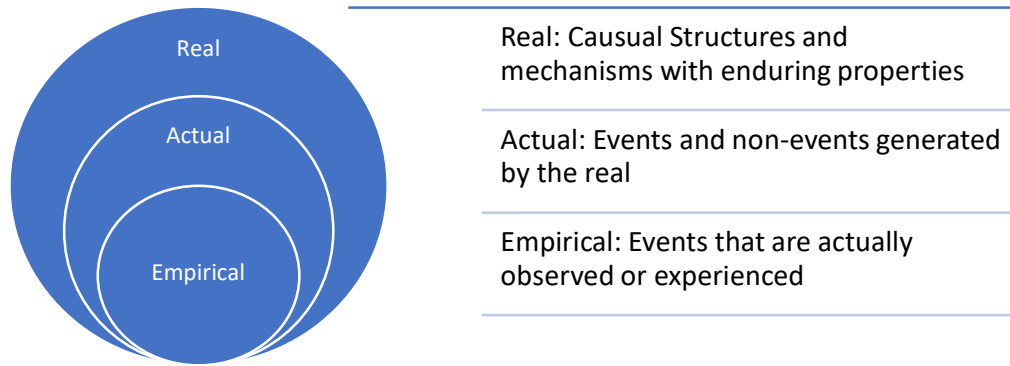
Real

Actual

Empirical

Real: Causual Structures and mechanisms with enduring properties

Actual: Events and non-events generated by the real

Empirical: Events that are actually observed or experienced